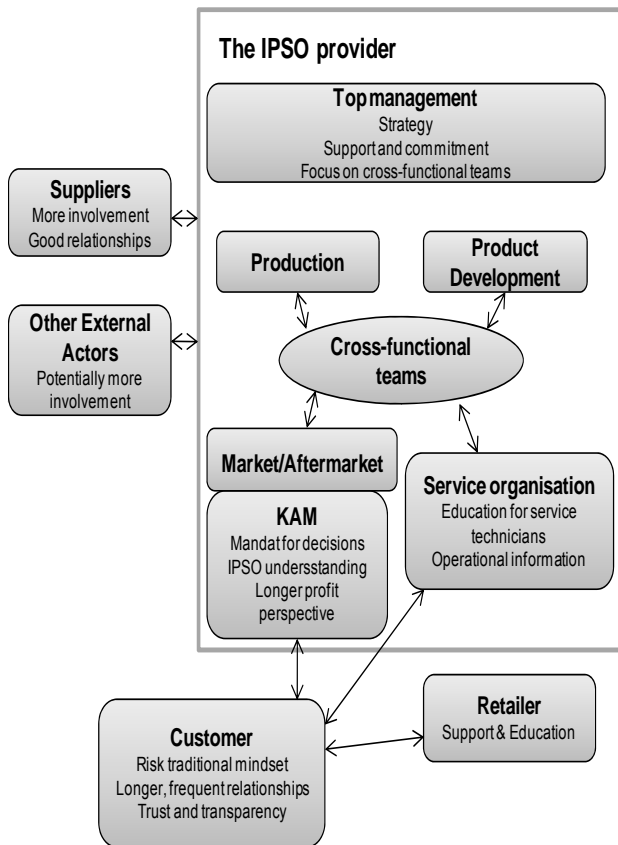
The IPSO provider

Top management
Strategy
Support and commitment
Focus on cross-functional teams

Suppliers
More involvement
Good relationships

Production

Product Development

Other External Actors
Potentially more involvement

Cross-functional teams

Market/Aftermarket

KAM
Mandat for decisions
IPSO understanding
Longer profit perspective

Service organisation
Education for service technicians
Operational information

Retailer
Support & Education

Customer
Risk traditional mindset
Longer, frequent relationships
Trust and transparency